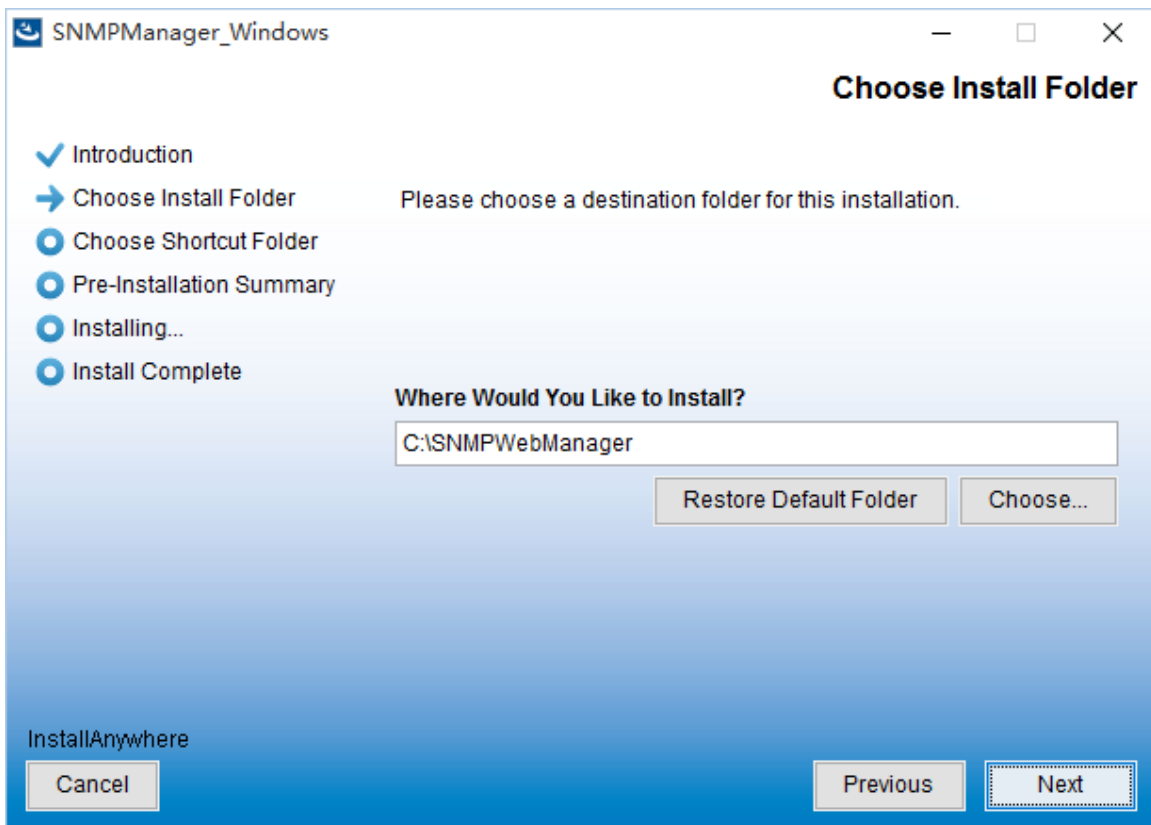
SNMPManager_Windows

Choose Install Folder

Introduction
Choose Install Folder
Choose Shortcut Folder
Pre-Installation Summary
Installing...
Install Complete

Please choose a destination folder for this installation.

Where Would You Like to Install?

C:\SNMPWebManager

Restore Default Folder
Choose...

InstallAnywhere

Cancel
Previous
Next